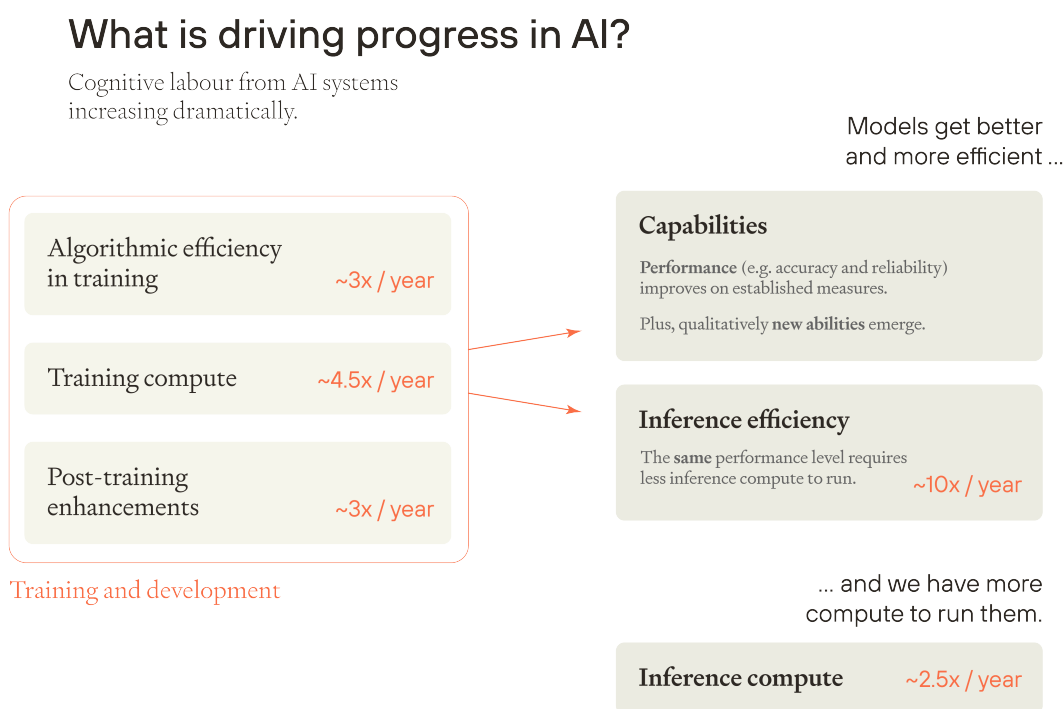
What is driving progress in AI?

Cognitive labour from AI systems increasing dramatically.

Models get better and more efficient ...

Algorithmic efficiency in training ~3x / year

Training compute ~4.5x / year

Post-training enhancements ~3x / year

Training and development

Capabilities

Performance (e.g. accuracy and reliability) improves on established measures.

Plus, qualitatively new abilities emerge.

Inference efficiency

The same performance level requires less inference compute to run. ~10x / year

... and we have more compute to run them.

Inference compute ~2.5x / year